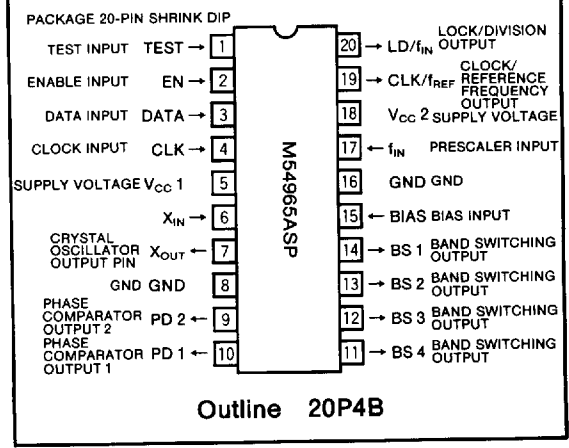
PACKAGE 20-PIN SHRINK DIP

TEST INPUT TEST → 1
ENABLE INPUT EN → 2
DATA INPUT DATA → 3
CLOCK INPUT CLK → 4
SUPPLY VOLTAGE $V_{CC}$ 1 5
$X_{IN}$ → 6
CRYSTAL OSCILLATOR OUTPUT PIN $X_{OUT}$ ← 7
GND GND 8
PHASE COMPARATOR OUTPUT 2 PD 2 ← 9
PHASE COMPARATOR OUTPUT 1 PD 1 ← 10

M54965ASP

20 → LD/$f_{IN}$ LOCK/DIVISION OUTPUT
19 → CLK/$f_{REF}$ CLOCK/ REFERENCE FREQUENCY OUTPUT
18 $V_{CC}$ 2 SUPPLY VOLTAGE
17 ← $f_{IN}$ PRESCALER INPUT
16 GND GND
15 ← BIAS BIAS INPUT
14 → BS 1 BAND SWITCHING OUTPUT
13 → BS 2 BAND SWITCHING OUTPUT
12 → BS 3 BAND SWITCHING OUTPUT
11 → BS 4 BAND SWITCHING OUTPUT

Outline 20P4B